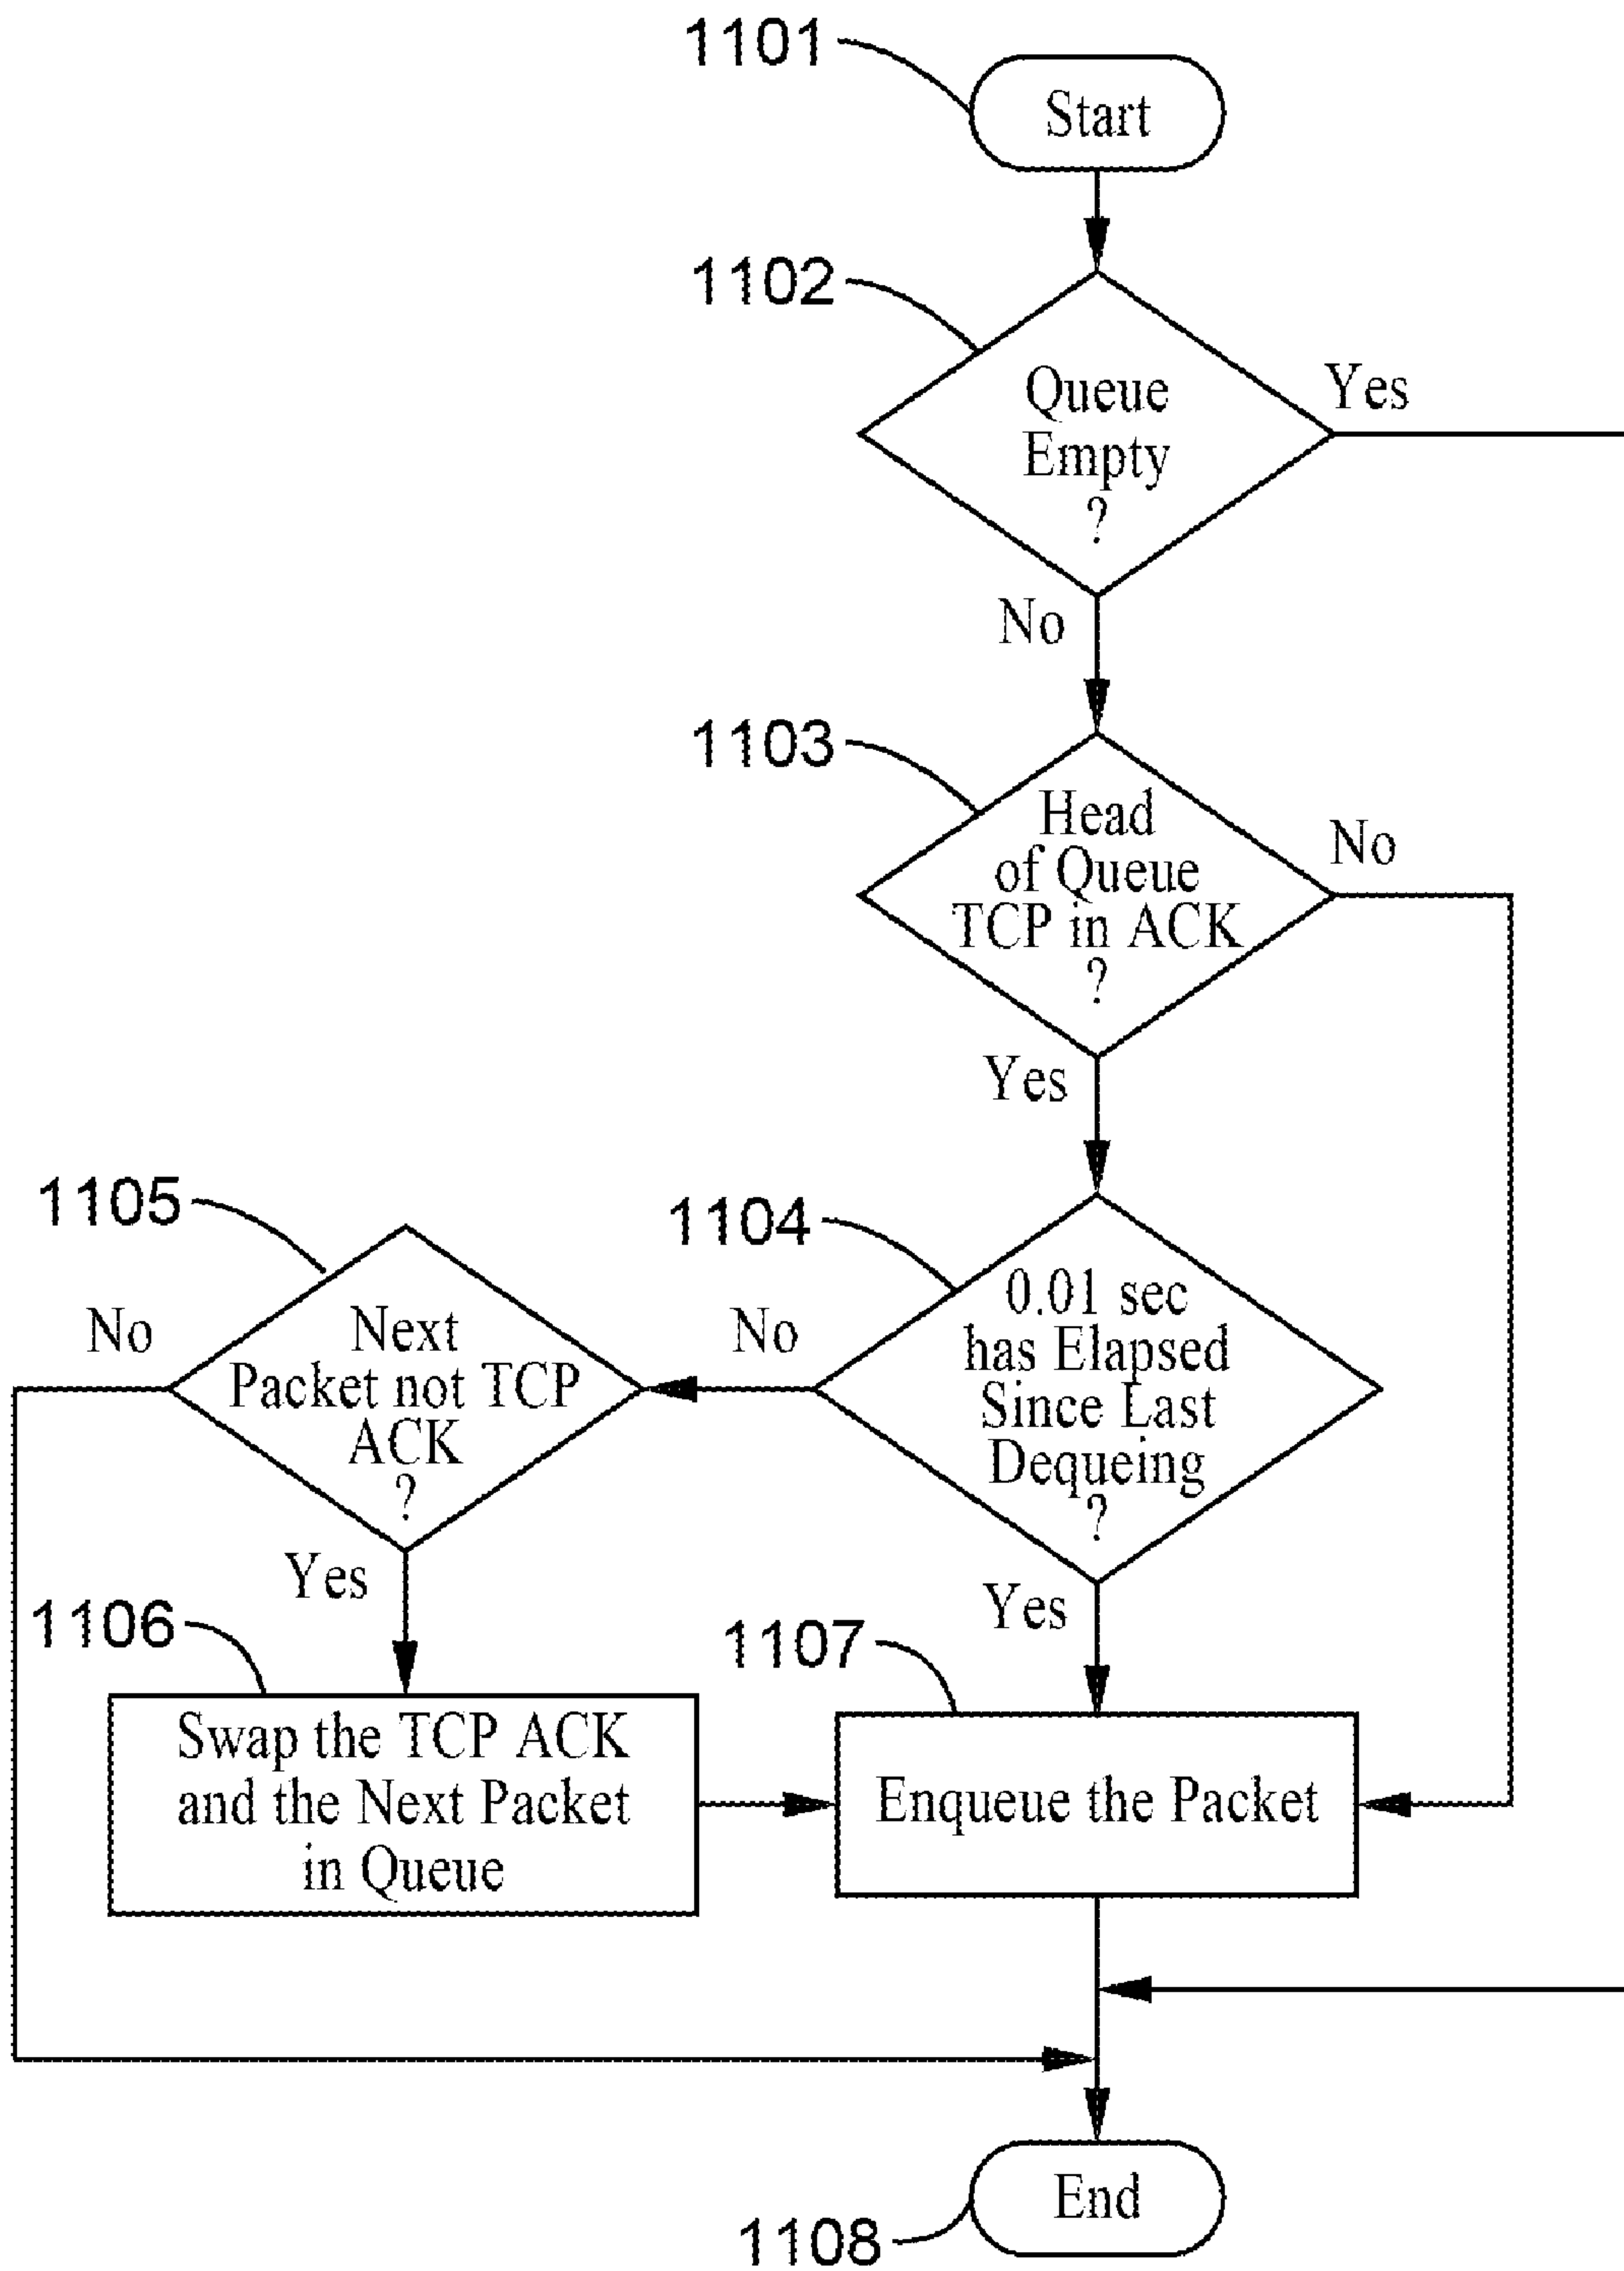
1101
Start

1102
Queue Empty ?
Yes
No

1103
Head of Queue TCP in ACK ?
No
Yes

1105
No
Next Packet not TCP ACK ?
Yes

1104
No
0.01 sec has Elapsed Since Last Dequeing ?
Yes

1106
Swap the TCP ACK and the Next Packet in Queue

1107
Enqueue the Packet

End
1108